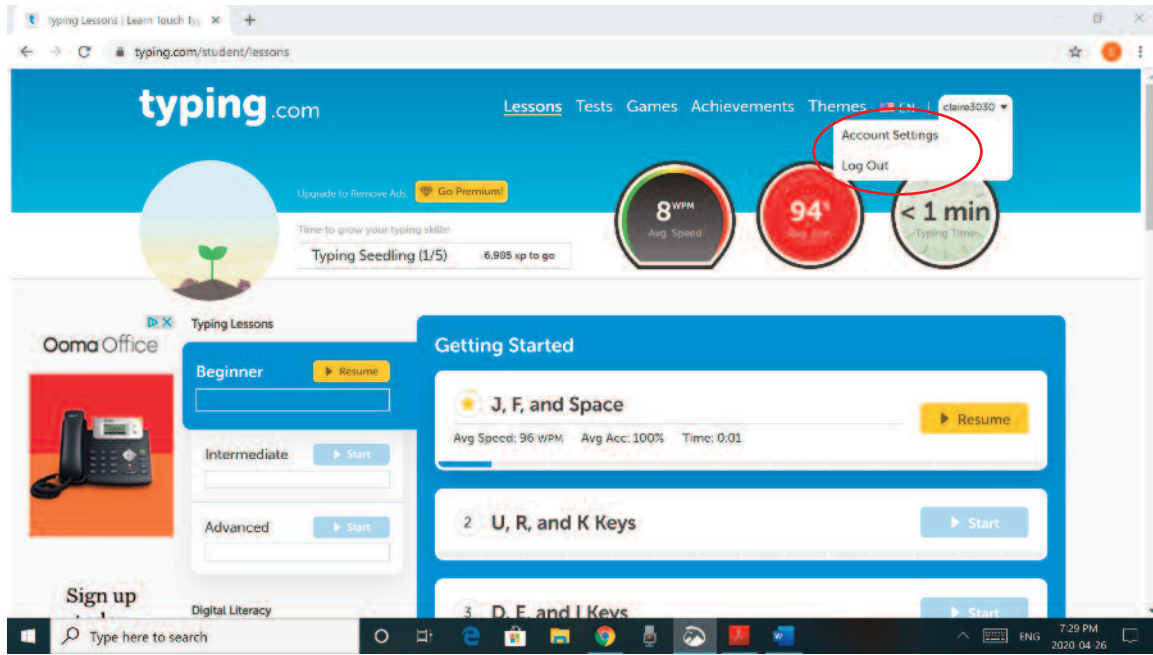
Typing Lessons | Learn Touch Ty ×
typing.com/student/lessons

typing.com

Lessons Tests Games Achievements Themes EN | claire3030

Account Settings
Log Out

Upgrade to Remove Ads Go Premium!

Time to grow your typing skills!
Typing Seedling (1/5) 6,905 xp to go

8 WPM Avg. Speed
94% Avg. Acc
< 1 min Typing Time

Ooma Office

Typing Lessons

Beginner Resume

Intermediate Start

Advanced Start

Sign up
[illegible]

Digital Literacy

Getting Started

J, F, and Space
Avg Speed: 96 WPM Avg Acc: 100% Time: 0:01
Resume

2 U, R, and K Keys
Start

3 D, E, and I Keys
Start

Type here to search

ENG 7:29 PM 2020 04 26